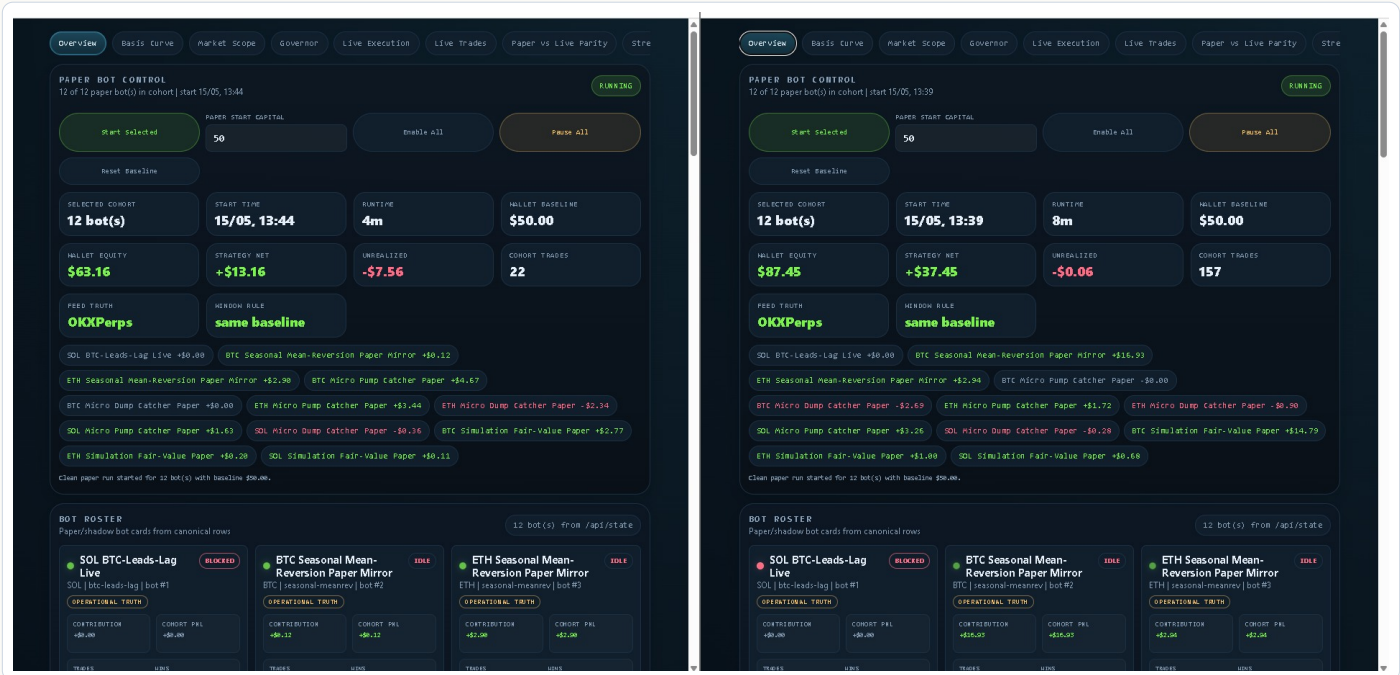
Overview Basis Curve Market Scope Governor Live Execution Live Trades Paper vs Live Parity Stre

PAPER BOT CONTROL
12 of 12 paper bot(s) in cohort | start 15/05, 13:44

RUNNING

Start Selected
PAPER START CAPITAL
50
Enable All
Pause All
Reset Baseline

| SELECTED COHORT | START TIME | RUNTIME | WALLET BASELINE |
|---|---|---|---|
| 12 bot(s) | 15/05, 13:44 | 4m | $50.00 |
| WALLET EQUITY | STRATEGY NET | UNREALIZED | COHORT TRADES |
| $63.16 | +$13.16 | -$7.56 | 22 |
| FEED TRUTH | WINDOW RULE | | |
| OKXPerps | same baseline | | |

SOL BTC-Leads-Lag Live +$0.00
BTC Seasonal Mean-Reversion Paper Mirror +$0.12
ETH Seasonal Mean-Reversion Paper Mirror +$2.90
BTC Micro Pump Catcher Paper +$4.67
BTC Micro Dump Catcher Paper +$0.00
ETH Micro Pump Catcher Paper +$3.44
ETH Micro Dump Catcher Paper -$2.34
SOL Micro Pump Catcher Paper +$1.63
SOL Micro Dump Catcher Paper -$0.36
BTC Simulation Fair-Value Paper +$2.77
ETH Simulation Fair-Value Paper +$0.20
SOL Simulation Fair-Value Paper +$0.11

Clean paper run started for 12 bot(s) with baseline $50.00.

BOT ROSTER
Paper/shadow bot cards from canonical rows
12 bot(s) from /api/state

SOL BTC-Leads-Lag Live
BLOCKED
SOL | btc-leads-lag | bot #1
OPERATIONAL TRUTH
CONTRIBUTION +$0.00
COHORT PNL +$0.00
TRADES WINS

BTC Seasonal Mean-Reversion Paper Mirror
IDLE
BTC | seasonal-meanrev | bot #2
OPERATIONAL TRUTH
CONTRIBUTION +$0.12
COHORT PNL +$0.12
TRADES WINS

ETH Seasonal Mean-Reversion Paper Mirror
IDLE
ETH | seasonal-meanrev | bot #3
OPERATIONAL TRUTH
CONTRIBUTION +$2.90
COHORT PNL +$2.90
TRADES WINS

Overview Basis Curve Market Scope Governor Live Execution Live Trades Paper vs Live Parity Stre

PAPER BOT CONTROL
12 of 12 paper bot(s) in cohort | start 15/05, 13:39

RUNNING

Start Selected
PAPER START CAPITAL
50
Enable All
Pause All
Reset Baseline

| SELECTED COHORT | START TIME | RUNTIME | WALLET BASELINE |
|---|---|---|---|
| 12 bot(s) | 15/05, 13:39 | 8m | $50.00 |
| WALLET EQUITY | STRATEGY NET | UNREALIZED | COHORT TRADES |
| $87.45 | +$37.45 | -$0.06 | 157 |
| FEED TRUTH | WINDOW RULE | | |
| OKXPerps | same baseline | | |

SOL BTC-Leads-Lag Live +$0.00
BTC Seasonal Mean-Reversion Paper Mirror +$16.93
ETH Seasonal Mean-Reversion Paper Mirror +$2.94
BTC Micro Pump Catcher Paper -$0.00
BTC Micro Dump Catcher Paper -$2.69
ETH Micro Pump Catcher Paper +$1.72
ETH Micro Dump Catcher Paper -$0.90
SOL Micro Pump Catcher Paper +$3.26
SOL Micro Dump Catcher Paper -$0.28
BTC Simulation Fair-Value Paper +$14.79
ETH Simulation Fair-Value Paper +$1.00
SOL Simulation Fair-Value Paper +$0.68

Clean paper run started for 12 bot(s) with baseline $50.00.

BOT ROSTER
Paper/shadow bot cards from canonical rows
12 bot(s) from /api/state

SOL BTC-Leads-Lag Live
BLOCKED
SOL | btc-leads-lag | bot #1
OPERATIONAL TRUTH
CONTRIBUTION +$0.00
COHORT PNL +$0.00
TRADES WINS

BTC Seasonal Mean-Reversion Paper Mirror
IDLE
BTC | seasonal-meanrev | bot #2
OPERATIONAL TRUTH
CONTRIBUTION +$16.93
COHORT PNL +$16.93
TRADES WINS

ETH Seasonal Mean-Reversion Paper Mirror
IDLE
ETH | seasonal-meanrev | bot #3
OPERATIONAL TRUTH
CONTRIBUTION +$2.94
COHORT PNL +$2.94
TRADES WINS